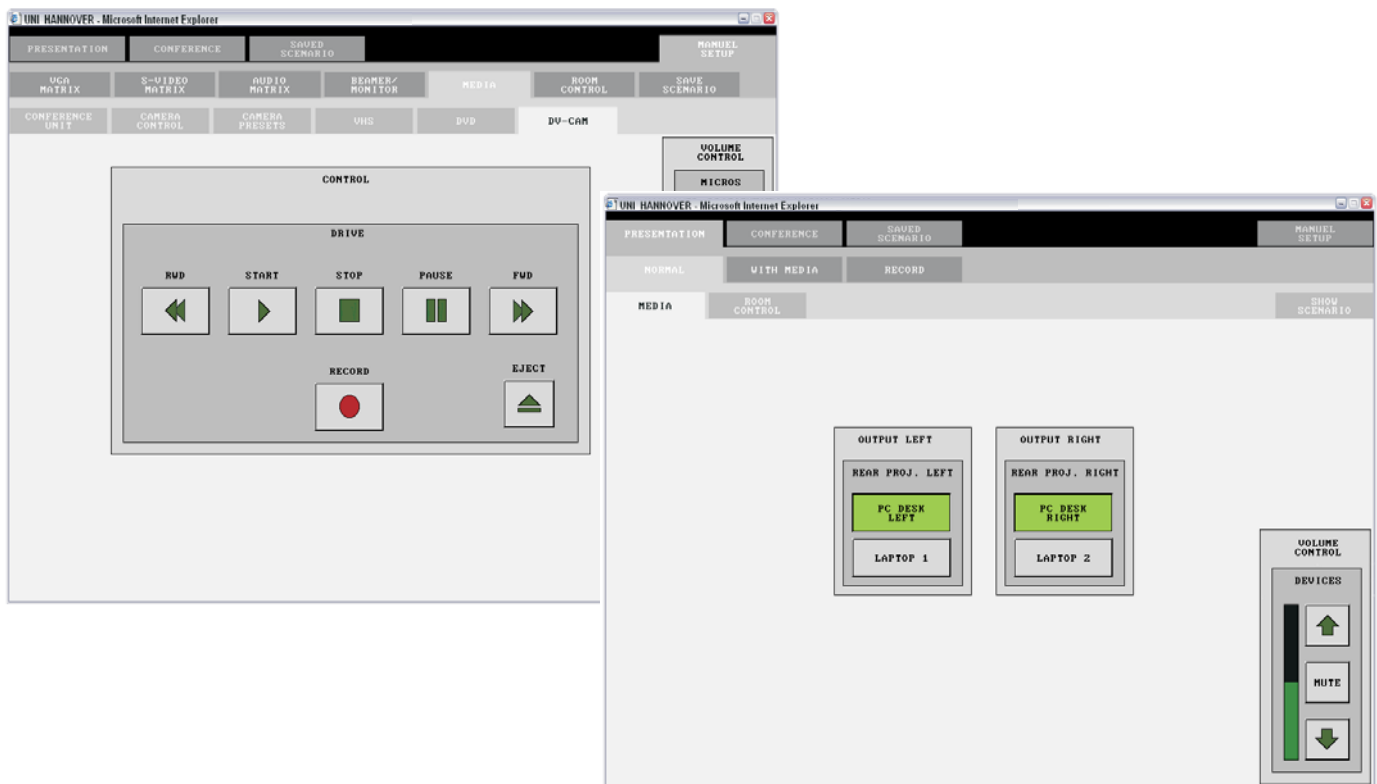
UNI HANNOVER - Microsoft Internet Explorer

PRESENTATION
CONFERENCE
SAVED SCENARIO
MANUEL SETUP

VGA MATRIX
S-VIDEO MATRIX
AUDIO MATRIX
BEAMER/ MONITOR
MEDIA
ROOM CONTROL
SAVE SCENARIO

CONFERENCE UNIT
CAMERA CONTROL
CAMERA PRESETS
VHS
DVD
DV-CAM

VOLUME CONTROL
MICROS

CONTROL

DRIVE

RWD
START
STOP
PAUSE
FWD

RECORD
EJECT

UNI HANNOVER - Microsoft Internet Explorer

PRESENTATION
CONFERENCE
SAVED SCENARIO
MANUEL SETUP

NORMAL
WITH MEDIA
RECORD

MEDIA
ROOM CONTROL
SHOW SCENARIO

OUTPUT LEFT
REAR PROJ. LEFT
PC DESK LEFT
LAPTOP 1

OUTPUT RIGHT
REAR PROJ. RIGHT
PC DESK RIGHT
LAPTOP 2

VOLUME CONTROL
DEVICES
MUTE